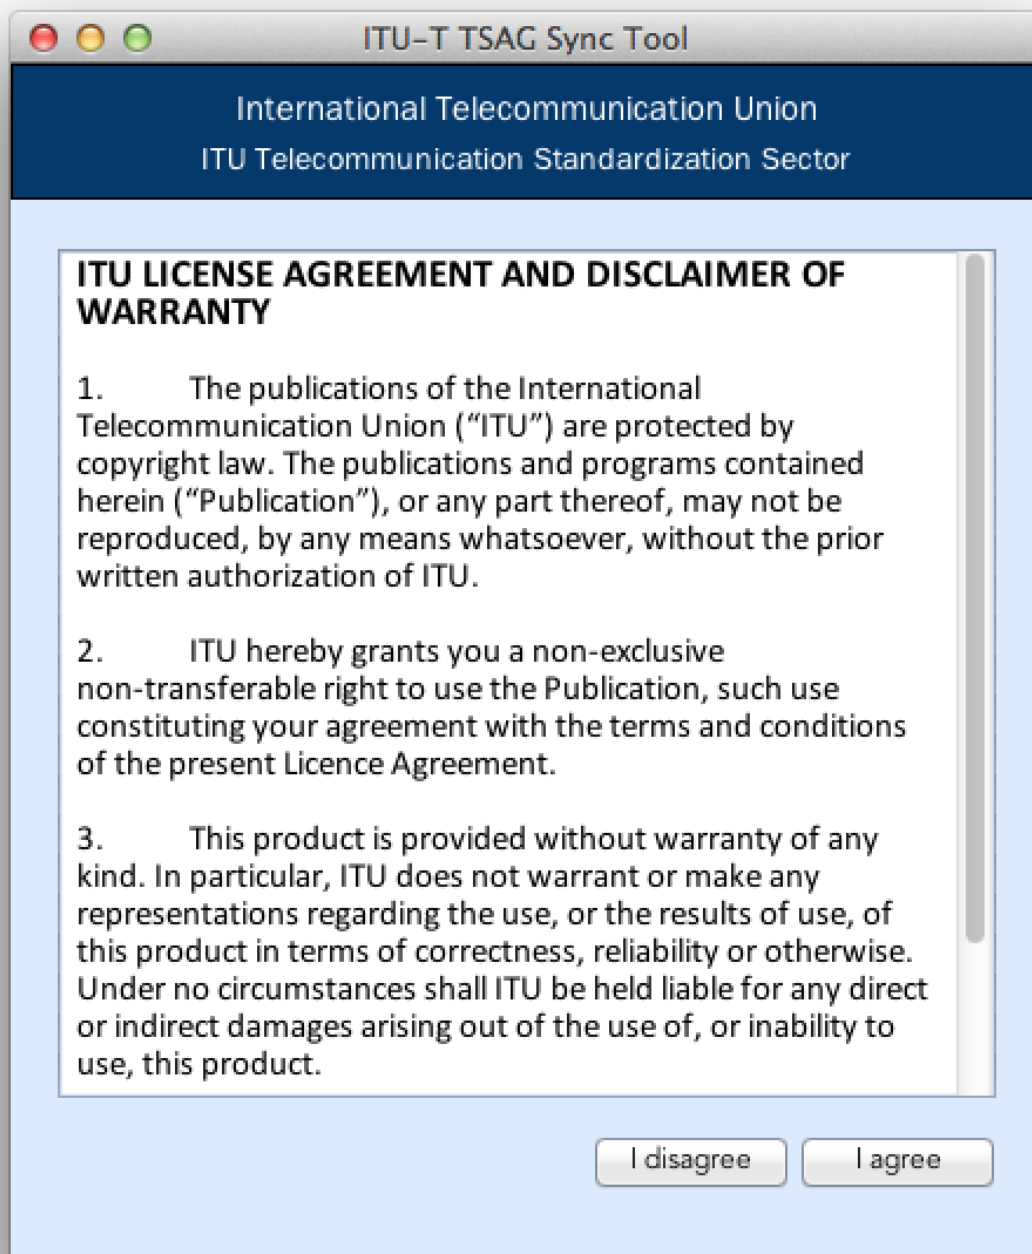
ITU-T TSAG Sync Tool

International Telecommunication Union
ITU Telecommunication Standardization Sector

ITU LICENSE AGREEMENT AND DISCLAIMER OF WARRANTY

1. The publications of the International Telecommunication Union ("ITU") are protected by copyright law. The publications and programs contained herein ("Publication"), or any part thereof, may not be reproduced, by any means whatsoever, without the prior written authorization of ITU.

2. ITU hereby grants you a non-exclusive non-transferable right to use the Publication, such use constituting your agreement with the terms and conditions of the present Licence Agreement.

3. This product is provided without warranty of any kind. In particular, ITU does not warrant or make any representations regarding the use, or the results of use, of this product in terms of correctness, reliability or otherwise. Under no circumstances shall ITU be held liable for any direct or indirect damages arising out of the use of, or inability to use, this product.

I disagree
I agree